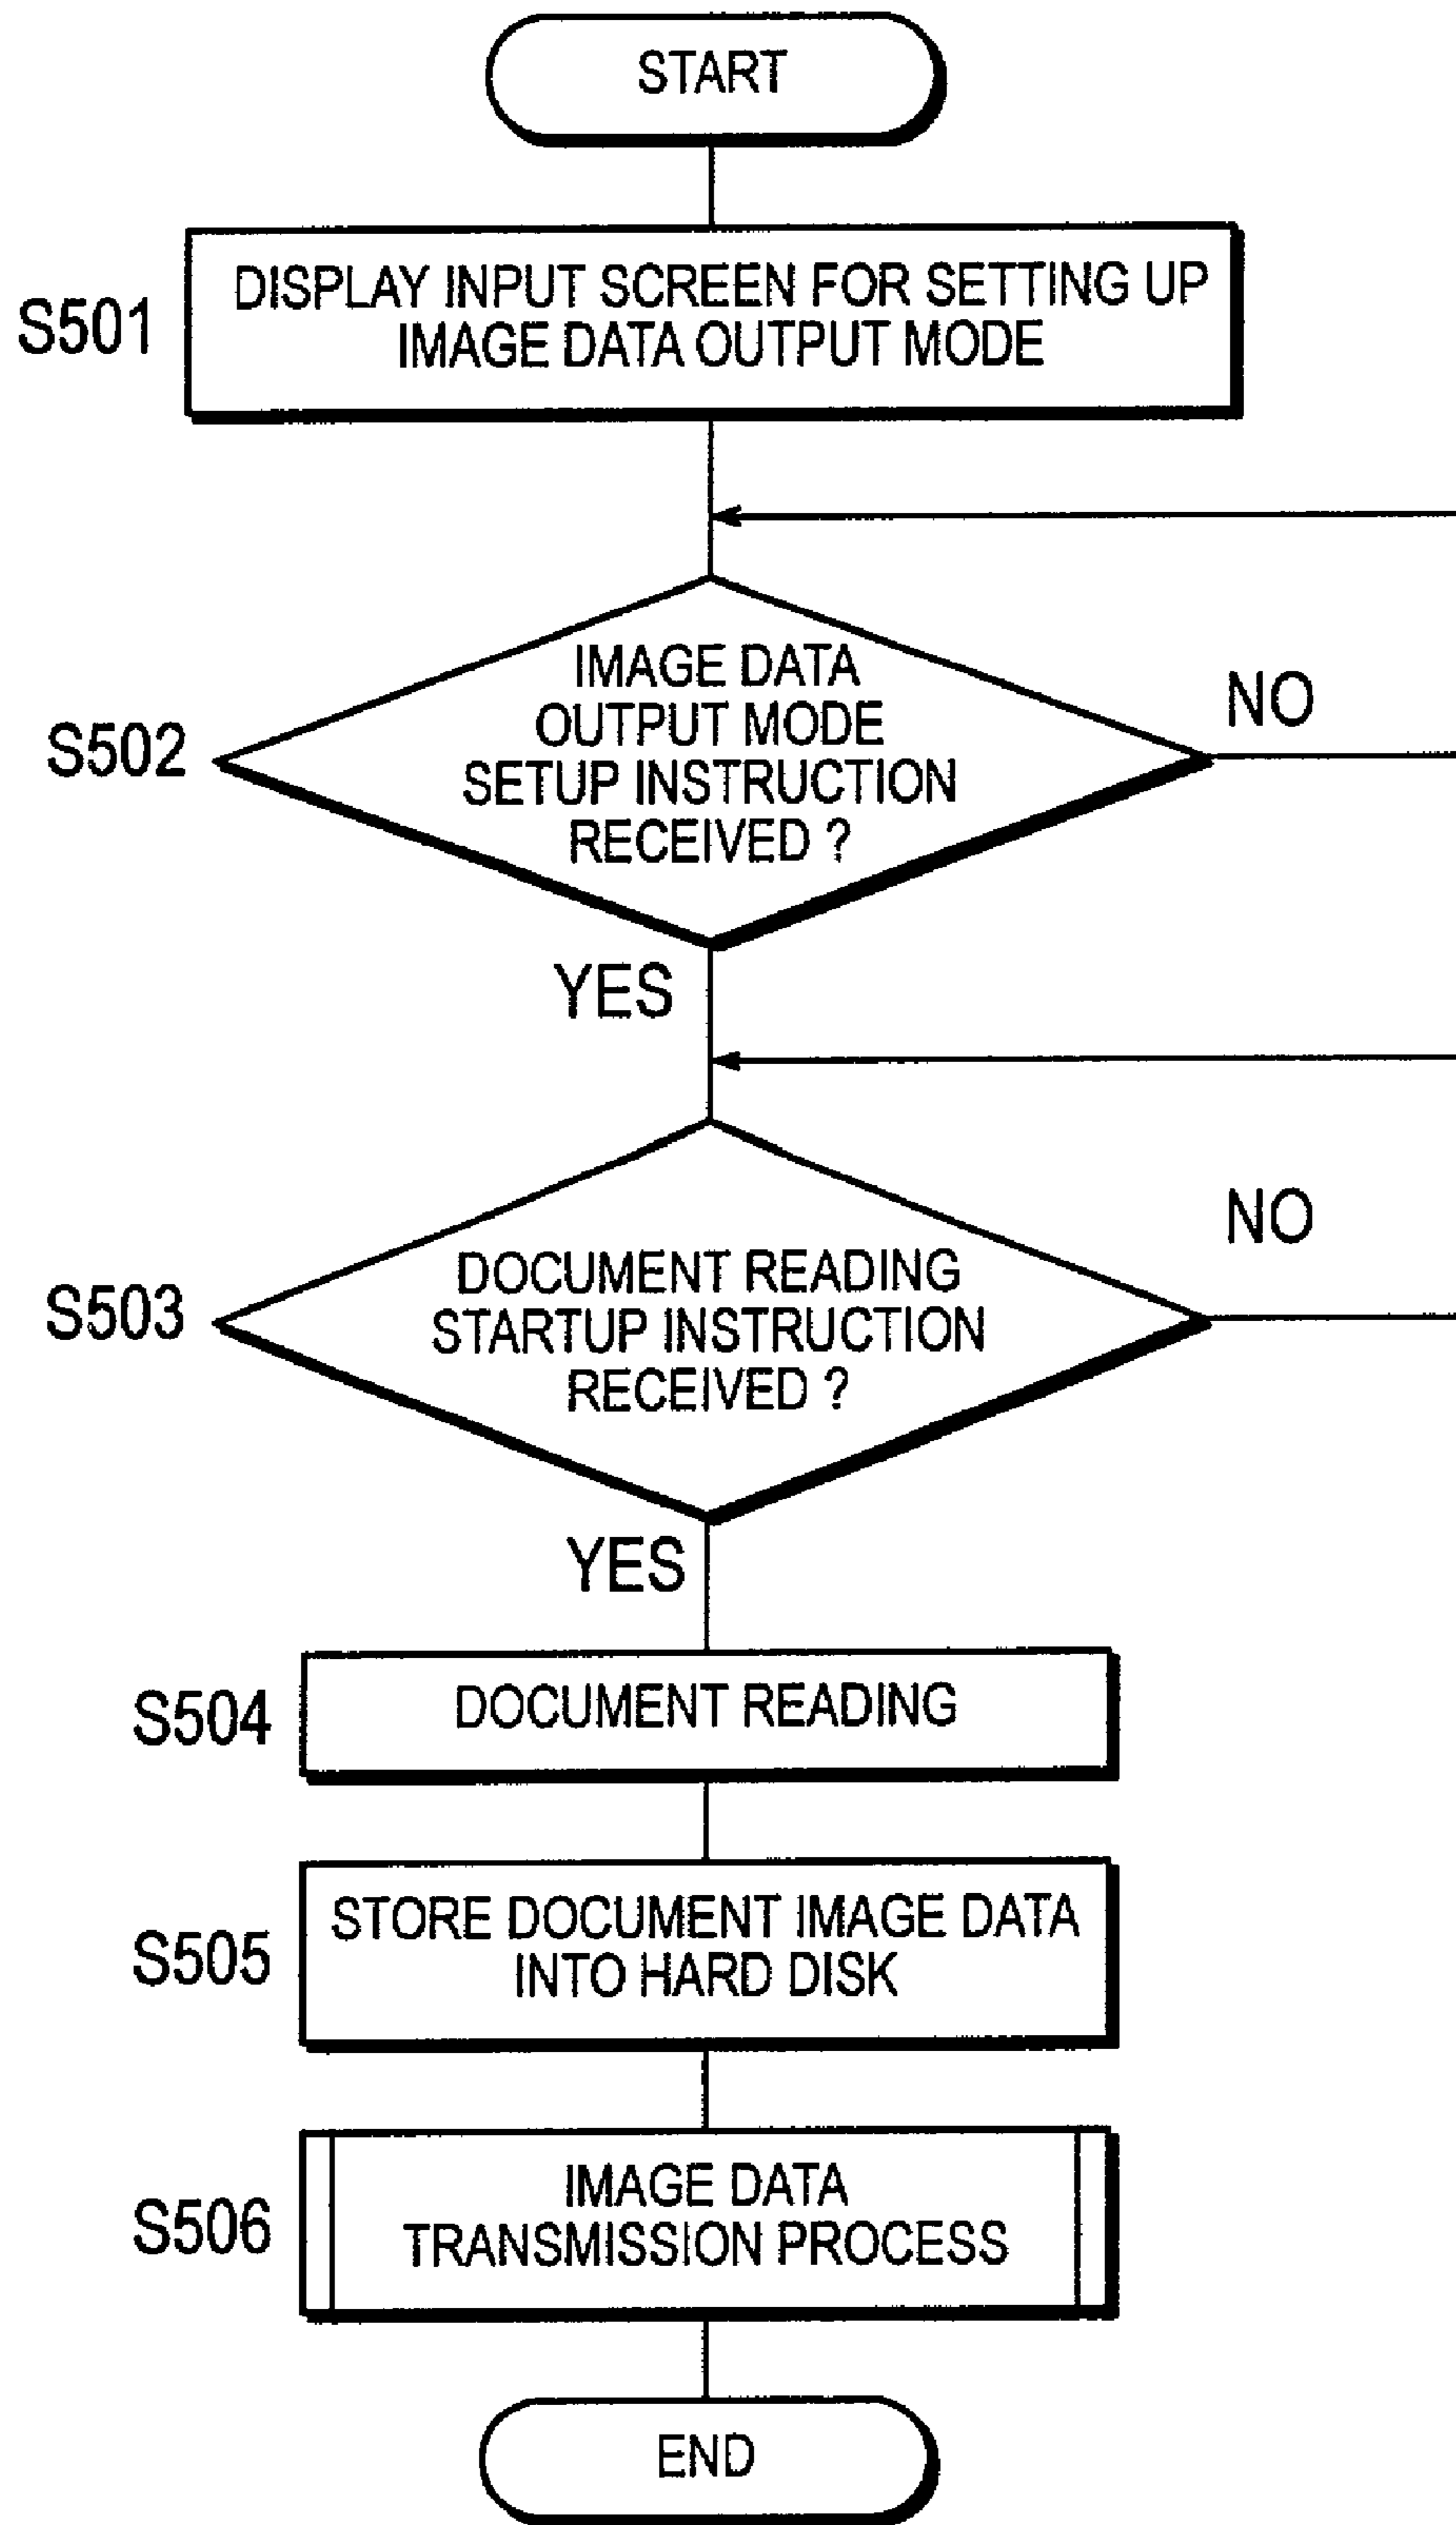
START

S501
DISPLAY INPUT SCREEN FOR SETTING UP IMAGE DATA OUTPUT MODE

S502
IMAGE DATA OUTPUT MODE SETUP INSTRUCTION RECEIVED ?

NO

YES

S503
DOCUMENT READING STARTUP INSTRUCTION RECEIVED ?

NO

YES

S504
DOCUMENT READING

S505
STORE DOCUMENT IMAGE DATA INTO HARD DISK

S506
IMAGE DATA TRANSMISSION PROCESS

END